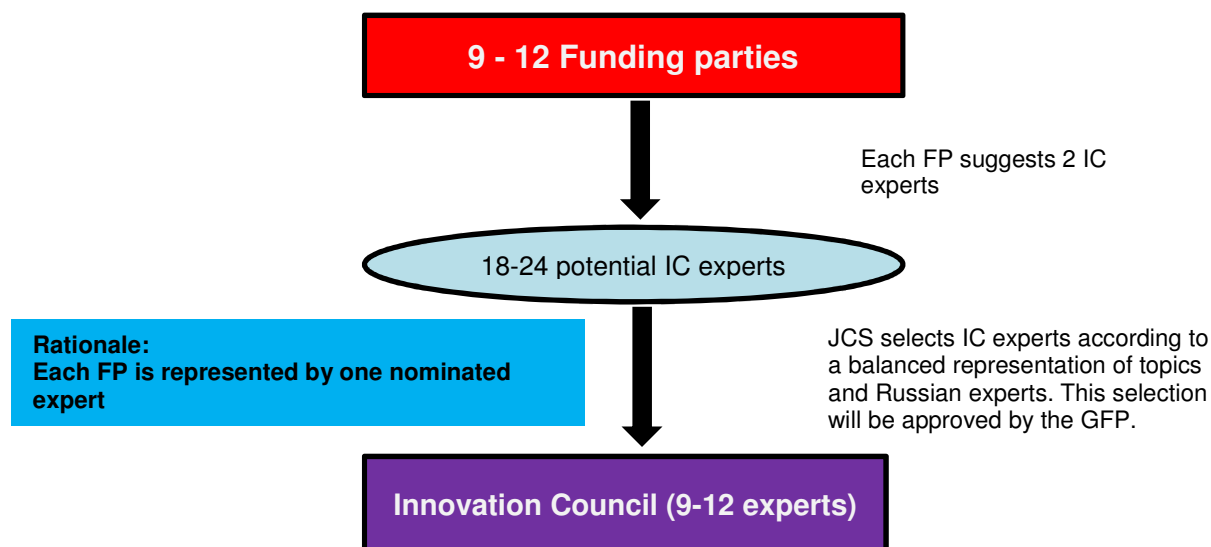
9 - 12 Funding parties

Each FP suggests 2 IC experts

18-24 potential IC experts

Rationale:
Each FP is represented by one nominated expert

JCS selects IC experts according to a balanced representation of topics and Russian experts. This selection will be approved by the GFP.

Innovation Council (9-12 experts)